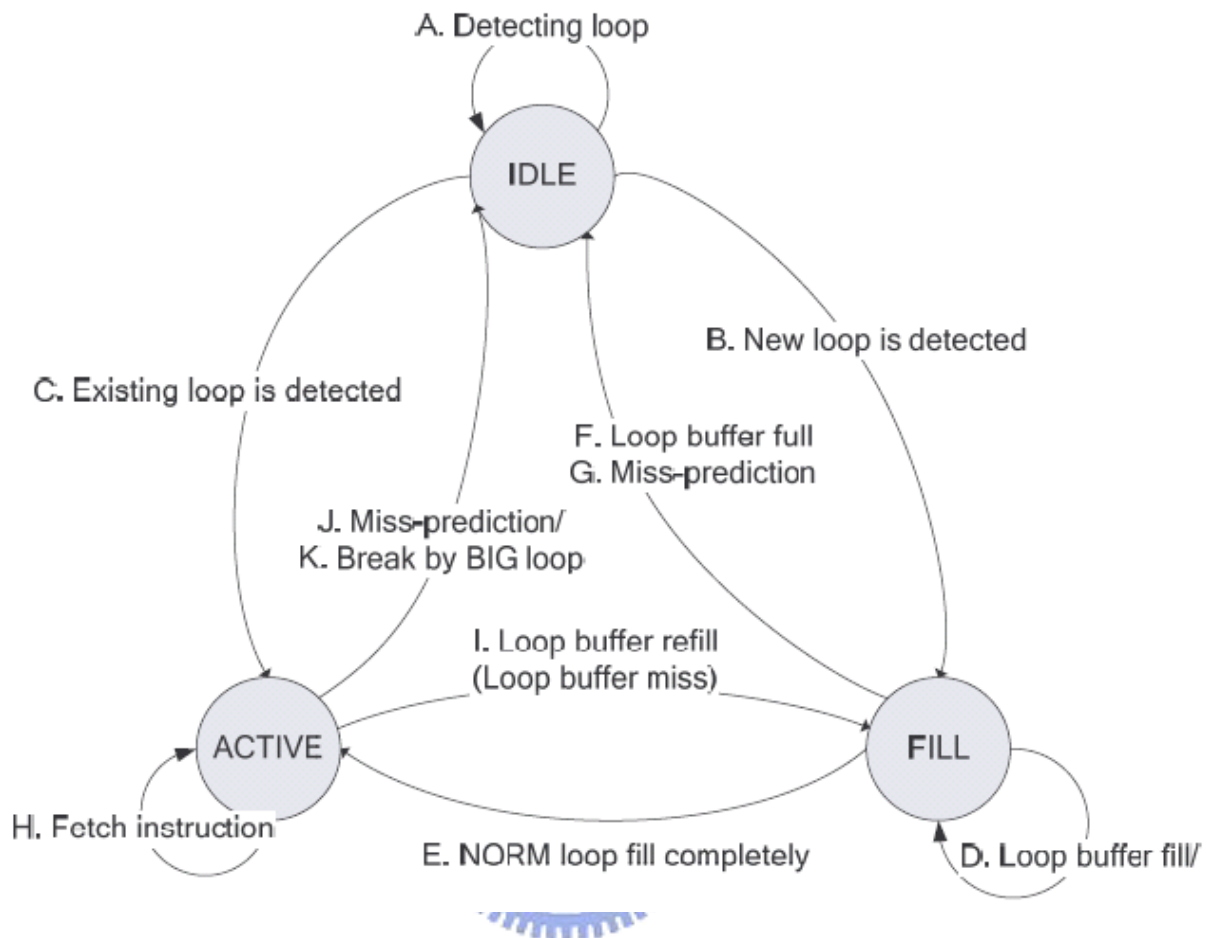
A. Detecting loop

IDLE

B. New loop is detected

C. Existing loop is detected

F. Loop buffer full
G. Miss-prediction

J. Miss-prediction/
K. Break by BIG loop

I. Loop buffer refill
(Loop buffer miss)

ACTIVE

FILL

H. Fetch instruction

E. NORM loop fill completely

D. Loop buffer fill/